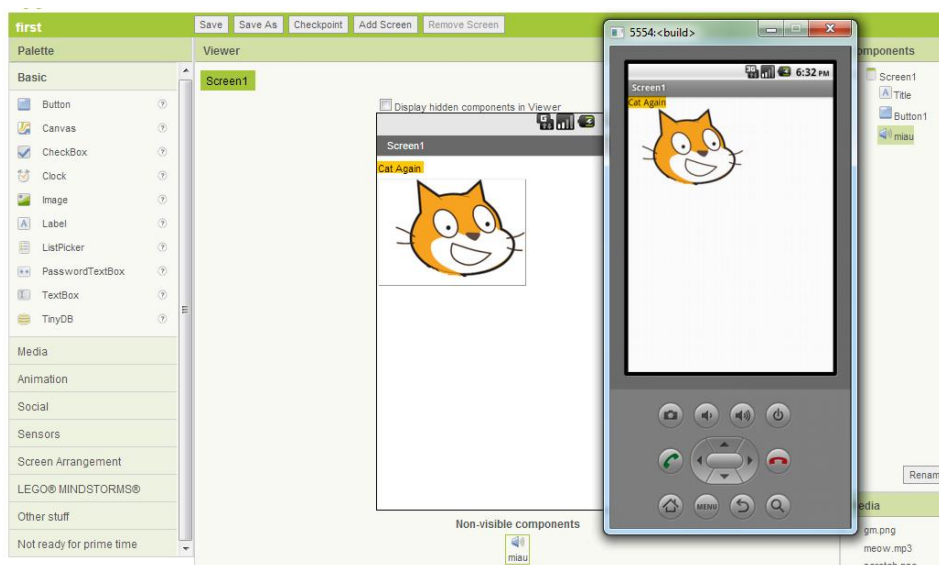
first

Save Save As Checkpoint Add Screen Remove Screen

Palette

Basic

Button
Canvas
CheckBox
Clock
Image
Label
ListPicker
PasswordTextBox
TextBox
TinyDB

Media
Animation
Social
Sensors
Screen Arrangement
LEGO® MINDSTORMS®
Other stuff
Not ready for prime time

Viewer

Screen1

Display hidden components in Viewer

Screen1

Cat Again

Non-visible components

miau

5554:<build>

6:32 PM

Screen1

Cat Again

MENU

mponents

Screen1
Title
Button1
miau

Renam

edia

gm.png
meow.mp3
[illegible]